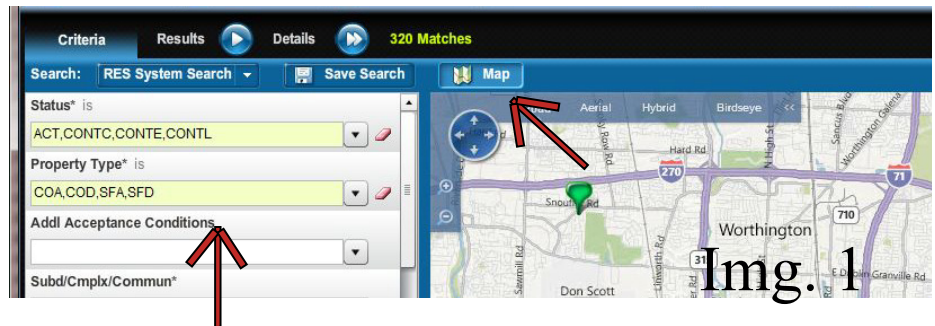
Criteria Results Details 320 Matches

Search: RES System Search Save Search Map

Status* is

ACT,CONTC,CONTE,CONTL

Property Type* is

COA,COD,SFA,SFD

Addl Acceptance Conditions

Subd/Cmplx/Commun*

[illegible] Aerial Hybrid Birdseye <<

Hard Rd

270

71

Snouffer Rd

710

Worthington

Sawmill Rd

Linworth Rd

315

Don Scott

Granville Rd

Img. 1